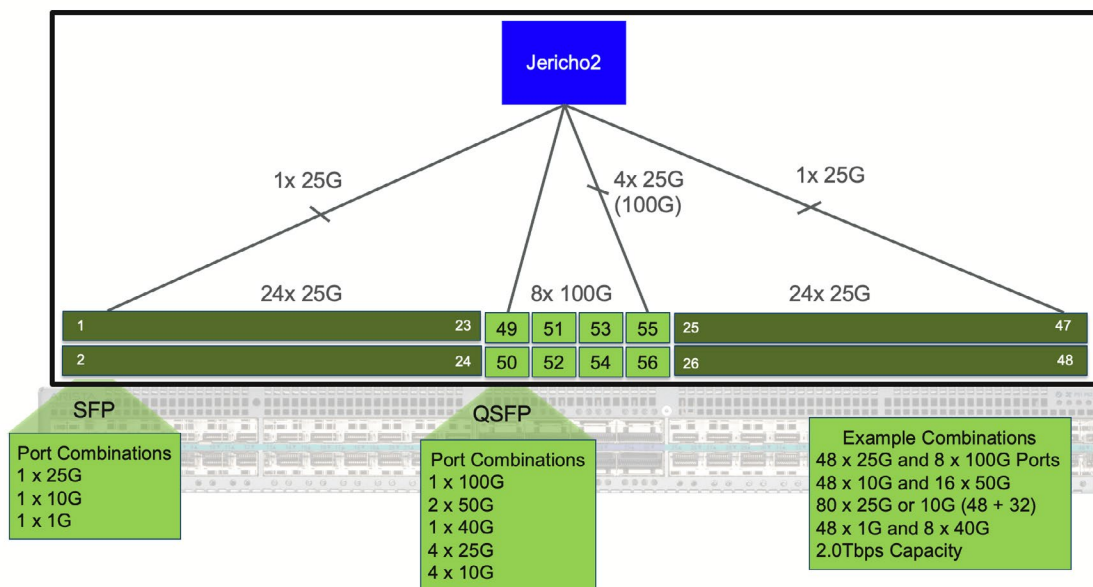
Jericho2

1x 25G

4x 25G (100G)

1x 25G

24x 25G

8x 100G

24x 25G

1

23

49

51

53

55

25

47

2

24

50

52

54

56

26

48

SFP

Port Combinations
1 x 25G
1 x 10G
1 x 1G

QSFP

Port Combinations
1 x 100G
2 x 50G
1 x 40G
4 x 25G
4 x 10G

Example Combinations
48 x 25G and 8 x 100G Ports
48 x 10G and 16 x 50G
80 x 25G or 10G (48 + 32)
48 x 1G and 8 x 40G
2.0Tbps Capacity